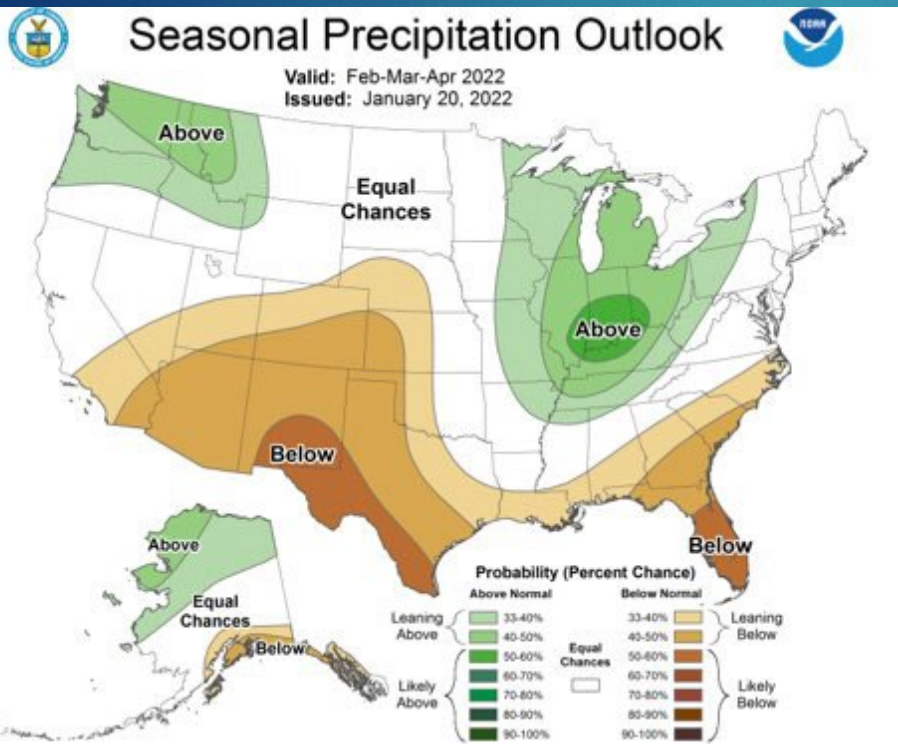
Seasonal Precipitation Outlook

NOAA

Valid: Feb-Mar-Apr 2022
Issued: January 20, 2022

Above

Equal Chances

Above

Below

Below

Above

Equal Chances

Below

Probability (Percent Chance)

Above Normal

Below Normal

Leaning Above

33-40%

40-50%

Equal Chances

33-40%

40-50%

Leaning Below

Likely Above

50-60%

60-70%

70-80%

80-90%

90-100%

50-60%

60-70%

70-80%

80-90%

90-100%

Likely Below